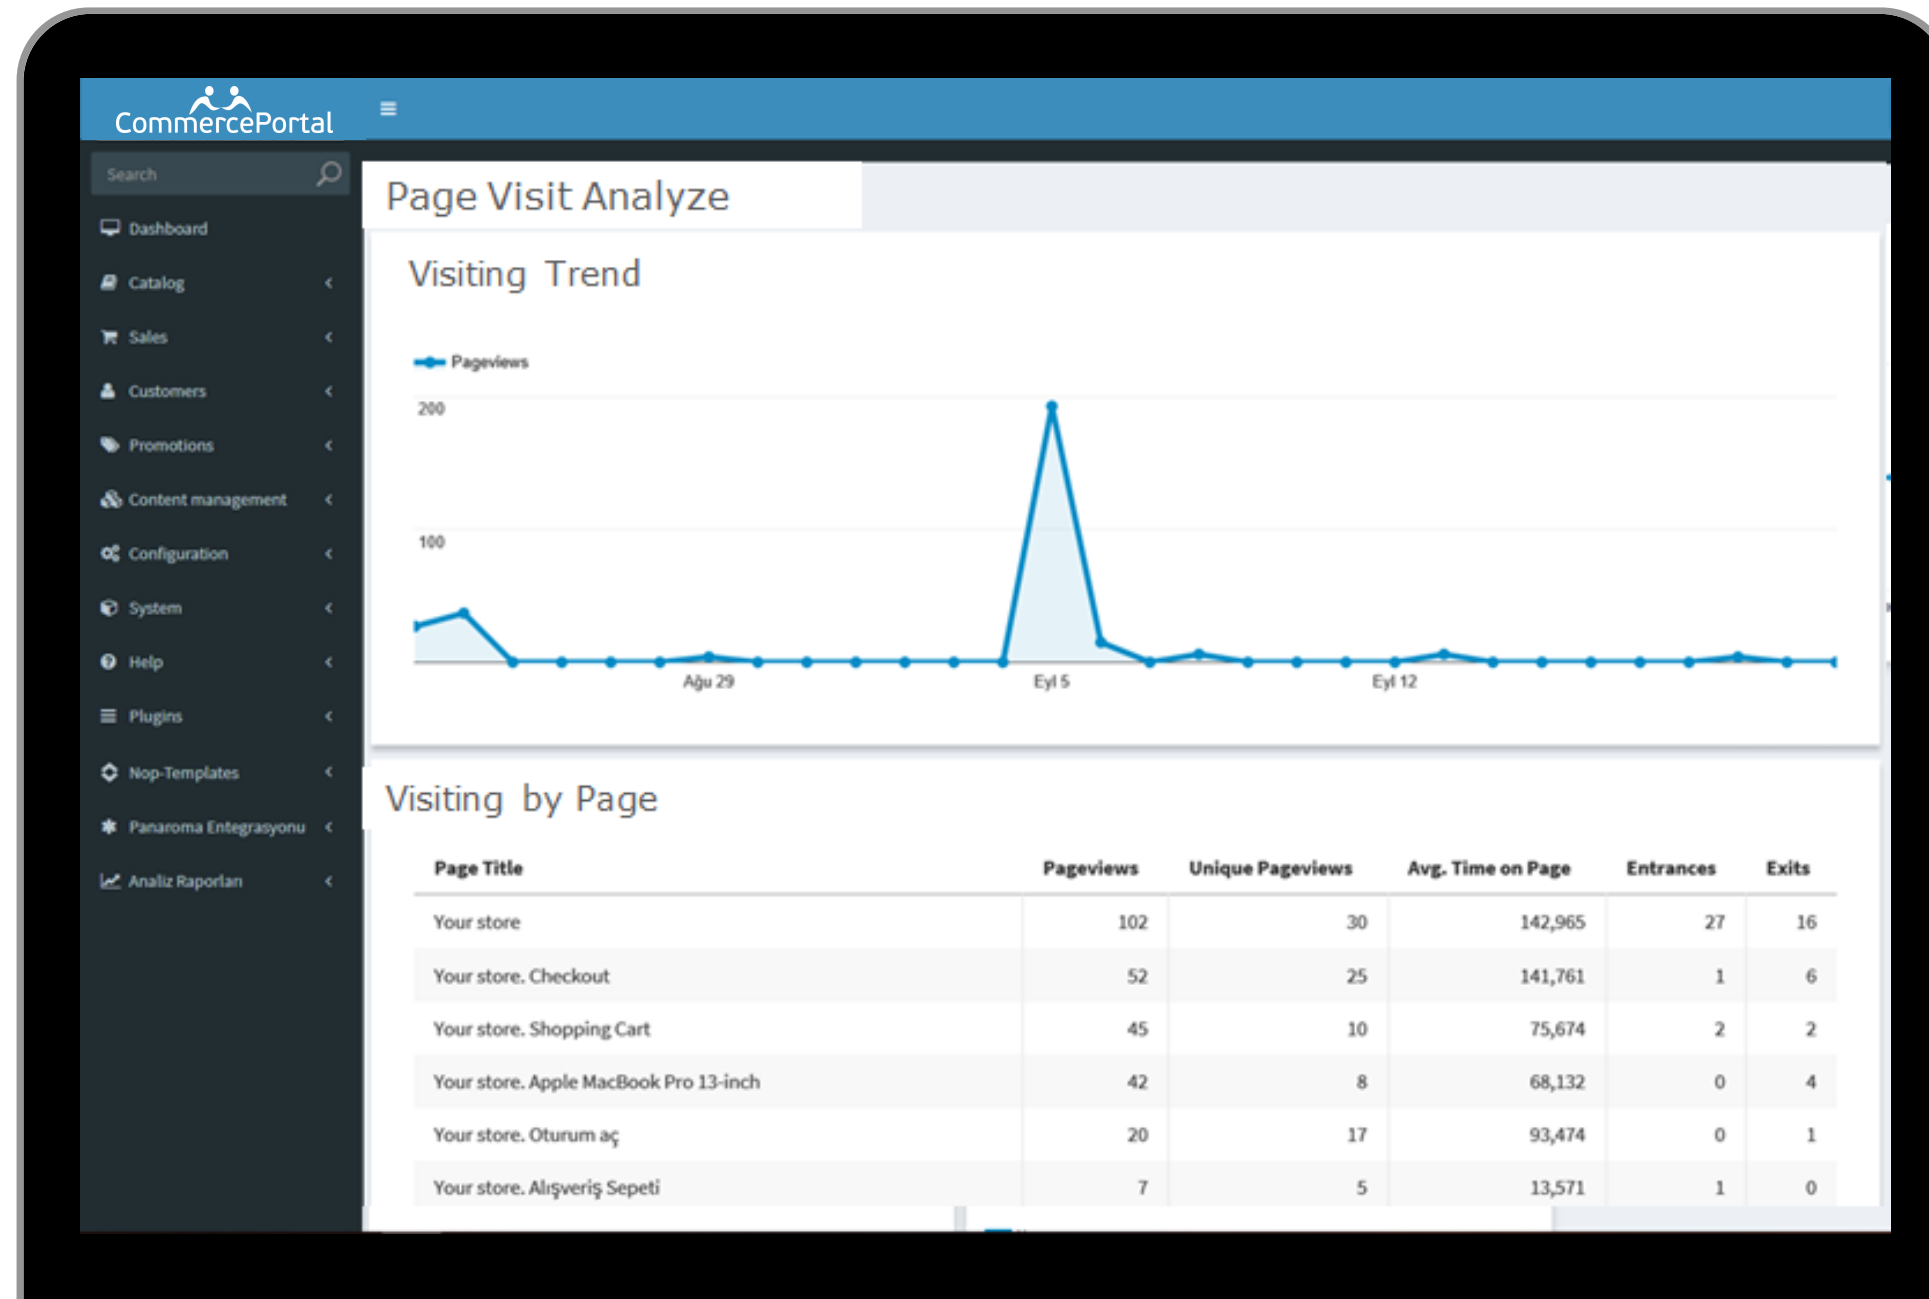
CommercePortal

≡

Search

Dashboard

Catalog

Sales

Customers

Promotions

Content management

Configuration

System

Help

Plugins

Nop-Templates

Panaroma Entegrasyonu

Analiz Raporları

Page Visit Analyze

Visiting Trend

Pageviews

200

100

Ağu 29

Eyl 5

Eyl 12

Visiting by Page

| Page Title | Pageviews | Unique Pageviews | Avg. Time on Page | Entrances | Exits |
|---|---|---|---|---|---|
| Your store | 102 | 30 | 142,965 | 27 | 16 |
| Your store. Checkout | 52 | 25 | 141,761 | 1 | 6 |
| Your store. Shopping Cart | 45 | 10 | 75,674 | 2 | 2 |
| Your store. Apple MacBook Pro 13-inch | 42 | 8 | 68,132 | 0 | 4 |
| Your store. Oturum aç | 20 | 17 | 93,474 | 0 | 1 |
| Your store. Alışveriş Sepeti | 7 | 5 | 13,571 | 1 | 0 |